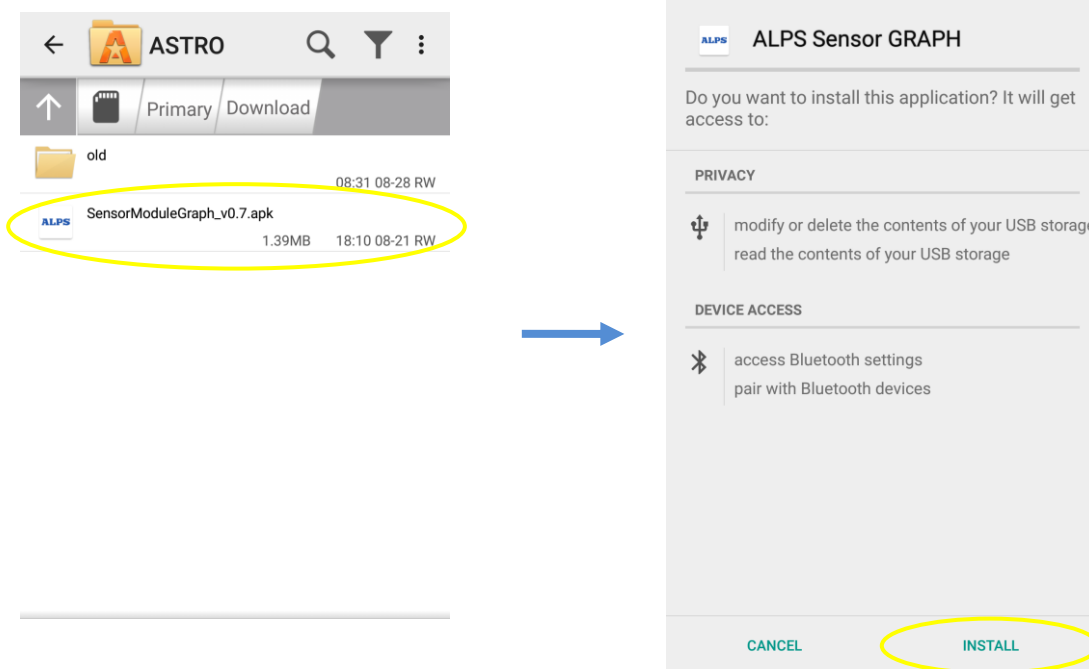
ASTRO

Primary Download

old
08:31 08-28 RW

ALPS SensorModuleGraph_v0.7.apk
1.39MB 18:10 08-21 RW

ALPS ALPS Sensor GRAPH

Do you want to install this application? It will get access to:

PRIVACY

modify or delete the contents of your USB storage
read the contents of your USB storage

DEVICE ACCESS

access Bluetooth settings
pair with Bluetooth devices

CANCEL INSTALL